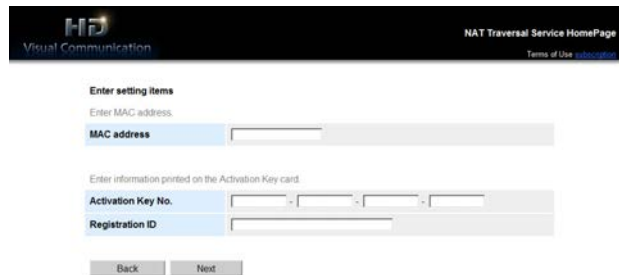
HD
Visual Communication

NAT Traversal Service HomePage
Terms of Use subscription

Enter setting items
Enter MAC address.

| MAC address | |
|---|---|

Enter information printed on the Activation Key card.

| Activation Key No. | - - - |
|---|---|
| Registration ID | |

Back Next